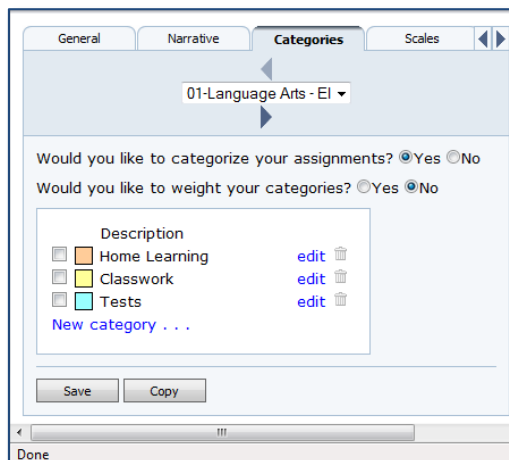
General Narrative Categories Scales

01-Language Arts - El

Would you like to categorize your assignments? Yes No

Would you like to weight your categories? Yes No

Description

Home Learning edit

Classwork edit

Tests edit

New category . . .

Save Copy

Done